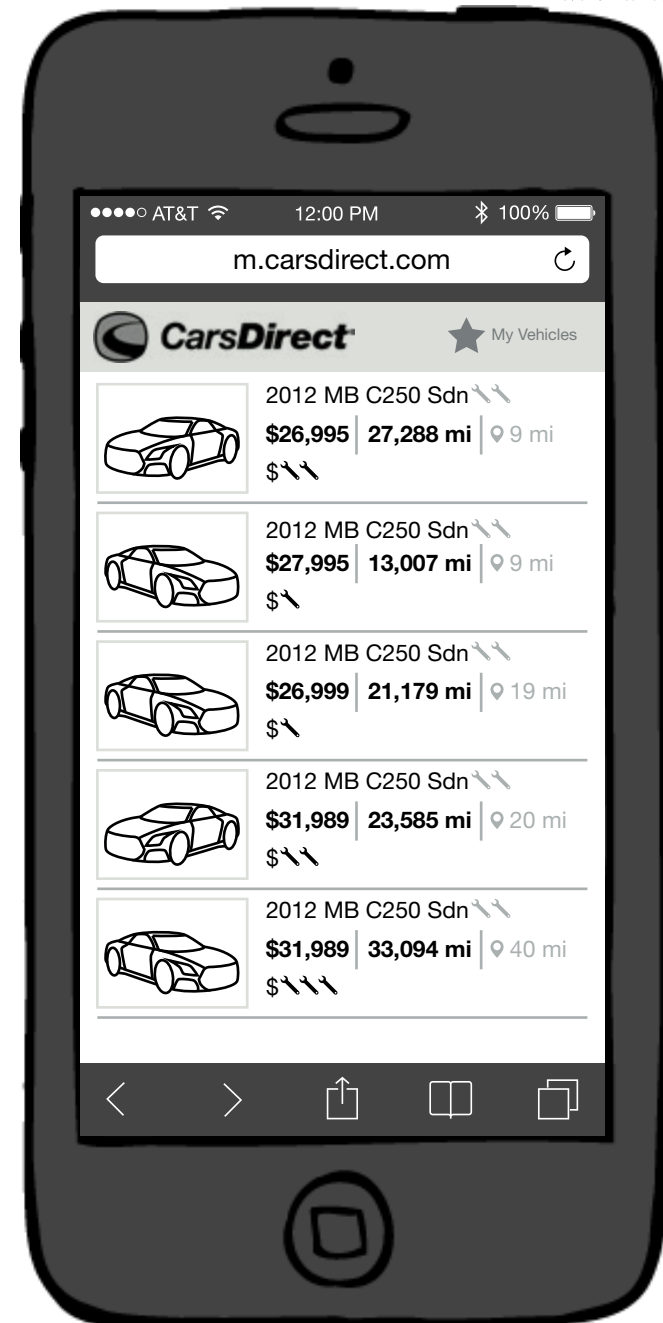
●●●●○ AT&T 12:00 PM 100%

m.carsdirect.com

CarsDirect

My Vehicles

2012 MB C250 Sdn
$26,995 | 27,288 mi | 9 mi
$

2012 MB C250 Sdn
$27,995 | 13,007 mi | 9 mi
$

2012 MB C250 Sdn
$26,999 | 21,179 mi | 19 mi
$

2012 MB C250 Sdn
$31,989 | 23,585 mi | 20 mi
$

2012 MB C250 Sdn
$31,989 | 33,094 mi | 40 mi
$